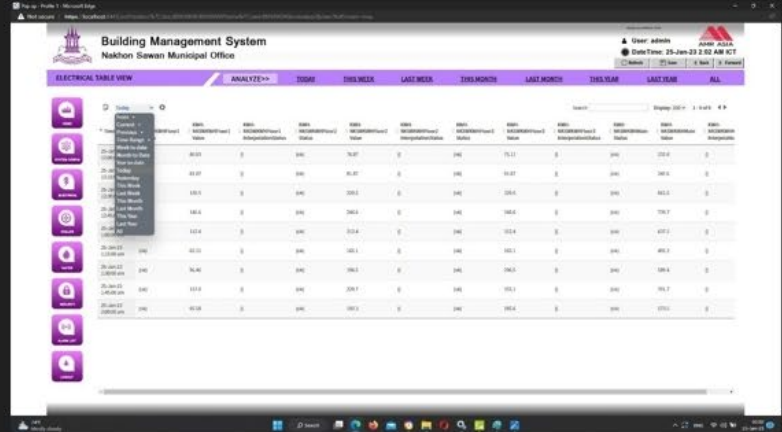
Not secure | https://localhost

Building Management System
Nakhon Sawan Municipal Office

User: admin
DateTime: 25-Jan-23 2:02 AM ICT

AMR ASIA

ELECTRICAL TABLE VIEW

ANALYZE>>

TODAY

THIS WEEK

LAST WEEK

THIS MONTH

LAST MONTH

THIS YEAR

LAST YEAR

ALL

Today

Today
Current
Previous
Time Range
Week to date
Month to Date
Year to date
Today
Yesterday
This Week
Last Week
This Month
Last Month
This Year
Last Year
All

Search:

Display

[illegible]

25-Jan-23 1:15:00 am

25-Jan-23 1:30:00 am

25-Jan-23 1:45:00 am

25-Jan-23 2:00:00 am

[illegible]